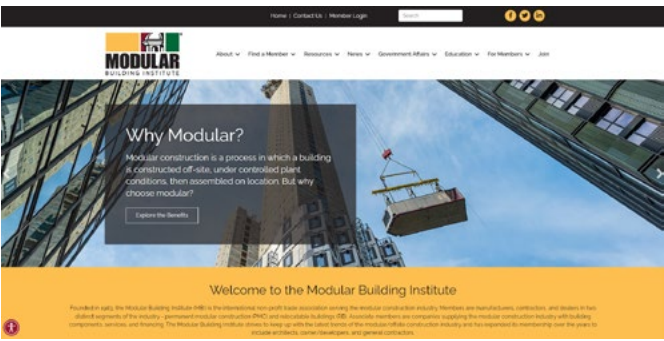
Home | Contact Us | Member Login

Search

MODULAR BUILDING INSTITUTE

About Find a Member Resources News Government Affairs Education For Members Join

Why Modular?

Modular construction is a process in which a building is constructed off-site, under controlled plant conditions, then assembled on location. But why choose modular?

Explore the Benefits

Welcome to the Modular Building Institute

Founded in 1983, the Modular Building Institute (MBI) is the international non-profit trade association serving the modular construction industry. Members are manufacturers, contractors, and dealers in two distinct segments of the industry - permanent modular construction (PMC) and relocatable buildings (RB). Associate members are companies supplying the modular construction industry with building components, services, and financing. The Modular Building Institute strives to keep up with the latest trends of the modular/offsite construction industry and has expanded its membership over the years to include architects, owner/developers, and general contractors.